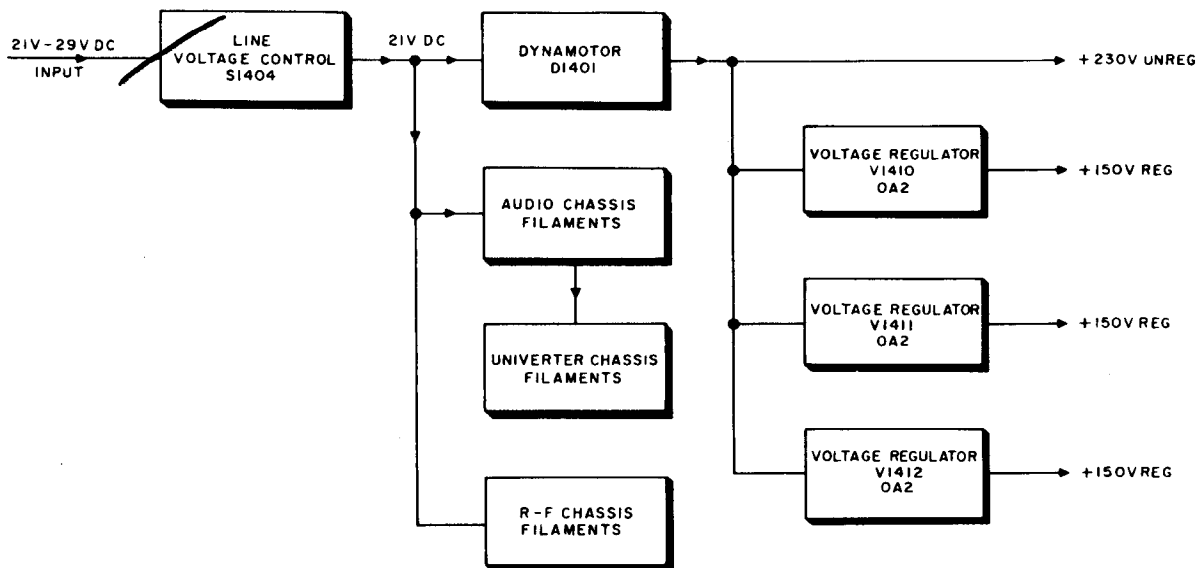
21V-29V DC
INPUT

LINE
VOLTAGE CONTROL
S1404

21V DC

DYNAMOTOR
D1401

+ 230V UNREG

VOLTAGE REGULATOR
V1410
OA2

+150V REG

AUDIO CHASSIS
FILAMENTS

VOLTAGE REGULATOR
V1411
OA2

+150V REG

UNIVERTER CHASSIS
FILAMENTS

VOLTAGE REGULATOR
V1412
OA2

+150V REG

R-F CHASSIS
FILAMENTS